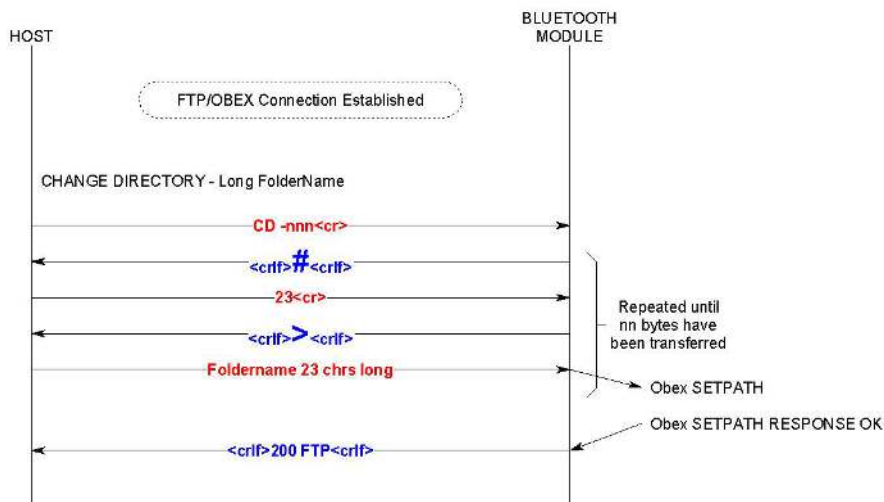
HOST

BLUETOOTH MODULE

FTP/OBEX Connection Established

CHANGE DIRECTORY - Long FolderName

CD -nnn<cr>

<crlf>#<crlf>

23<cr>

<crlf>><crlf>

Foldername 23 chrs long

Repeated until nn bytes have been transferred

Obex SETPATH

Obex SETPATH RESPONSE OK

<crlf>200 FTP<crlf>